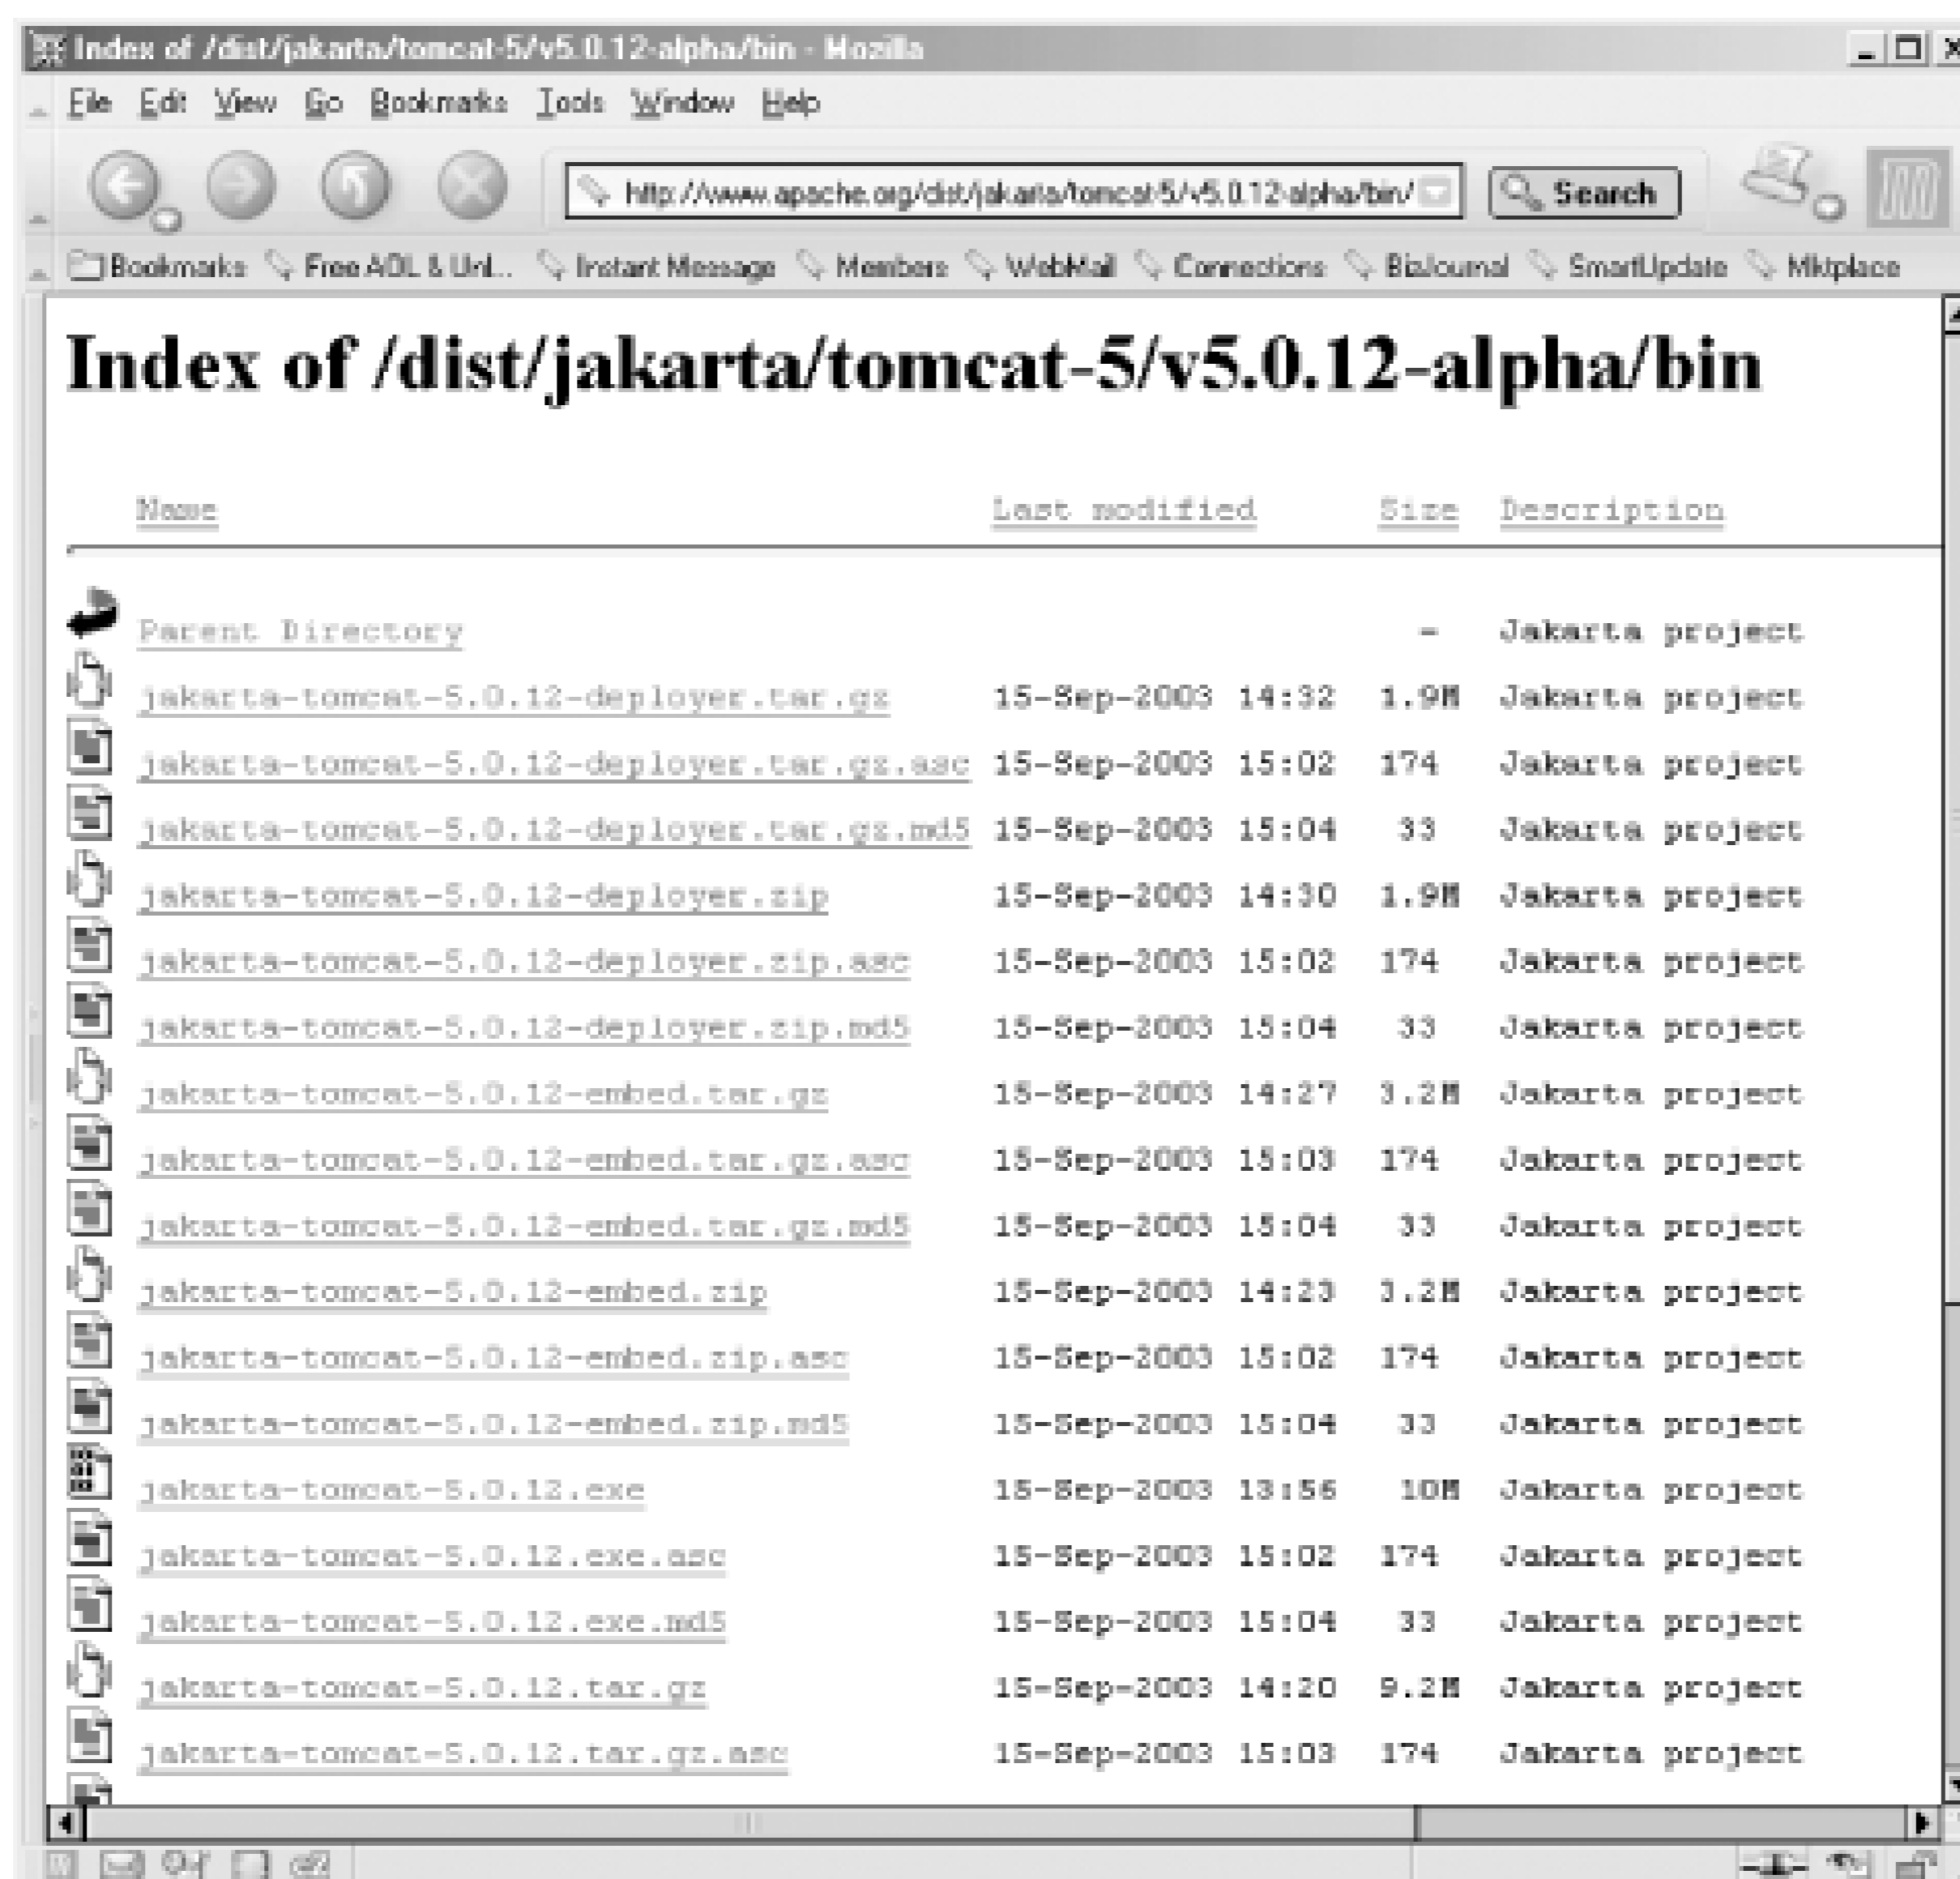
Index of /dist/jakarta/tomcat-5/v5.0.12-alpha/bin - Mozilla

File Edit View Go Bookmarks Tools Window Help

http://www.apache.org/dist/jakarta/tomcat-5/v5.0.12-alpha/bin/

Search

Bookmarks Free AOL & Unl... Instant Message Members WebMail Connections BizJournal SmartUpdate Mktplace

# Index of /dist/jakarta/tomcat-5/v5.0.12-alpha/bin

| Name | Last modified | Size | Description |
|---|---|---|---|
| Parent Directory | | - | Jakarta project |
| jakarta-tomcat-5.0.12-deployer.tar.gz | 15-Sep-2003 14:32 | 1.9M | Jakarta project |
| jakarta-tomcat-5.0.12-deployer.tar.gz.asc | 15-Sep-2003 15:02 | 174 | Jakarta project |
| jakarta-tomcat-5.0.12-deployer.tar.gz.md5 | 15-Sep-2003 15:04 | 33 | Jakarta project |
| jakarta-tomcat-5.0.12-deployer.zip | 15-Sep-2003 14:30 | 1.9M | Jakarta project |
| jakarta-tomcat-5.0.12-deployer.zip.asc | 15-Sep-2003 15:02 | 174 | Jakarta project |
| jakarta-tomcat-5.0.12-deployer.zip.md5 | 15-Sep-2003 15:04 | 33 | Jakarta project |
| jakarta-tomcat-5.0.12-embed.tar.gz | 15-Sep-2003 14:27 | 3.2M | Jakarta project |
| jakarta-tomcat-5.0.12-embed.tar.gz.asc | 15-Sep-2003 15:03 | 174 | Jakarta project |
| jakarta-tomcat-5.0.12-embed.tar.gz.md5 | 15-Sep-2003 15:04 | 33 | Jakarta project |
| jakarta-tomcat-5.0.12-embed.zip | 15-Sep-2003 14:23 | 3.2M | Jakarta project |
| jakarta-tomcat-5.0.12-embed.zip.asc | 15-Sep-2003 15:02 | 174 | Jakarta project |
| jakarta-tomcat-5.0.12-embed.zip.md5 | 15-Sep-2003 15:04 | 33 | Jakarta project |
| jakarta-tomcat-5.0.12.exe | 15-Sep-2003 13:56 | 10M | Jakarta project |
| jakarta-tomcat-5.0.12.exe.asc | 15-Sep-2003 15:02 | 174 | Jakarta project |
| jakarta-tomcat-5.0.12.exe.md5 | 15-Sep-2003 15:04 | 33 | Jakarta project |
| jakarta-tomcat-5.0.12.tar.gz | 15-Sep-2003 14:20 | 9.2M | Jakarta project |
| jakarta-tomcat-5.0.12.tar.gz.asc | 15-Sep-2003 15:03 | 174 | Jakarta project |